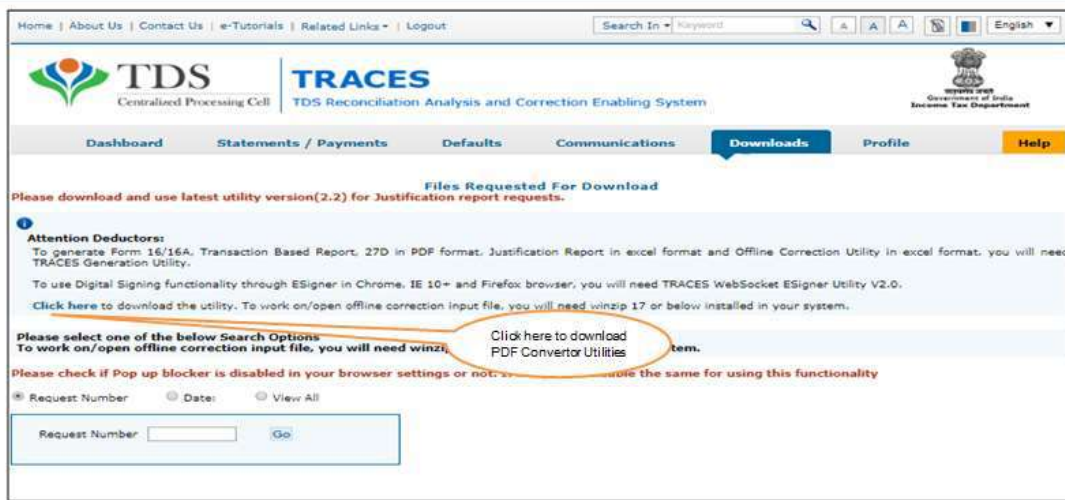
Home | About Us | Contact Us | e-Tutorials | Related Links ▾ | Logout

Search In ▾ Keyword

A A A

English ▼

TDS
Centralized Processing Cell

TRACES
TDS Reconciliation Analysis and Correction Enabling System

Government of India
Income Tax Department

Dashboard | Statements / Payments | Defaults | Communications | Downloads | Profile | Help

Files Requested For Download

Please download and use latest utility version(2.2) for Justification report requests.

Attention Deductors:
To generate Form 16/16A, Transaction Based Report, 27D in PDF format, Justification Report in excel format and Offline Correction Utility in excel format, you will need TRACES Generation Utility.

To use Digital Signing functionality through ESigner in Chrome, IE 10+ and Firefox browser, you will need TRACES WebSocket ESigner Utility V2.0.

Click here to download the utility. To work on/open offline correction input file, you will need winzip 17 or below installed in your system.

Click here to download PDF Convertor Utilities

Please select one of the below Search Options
To work on/open offline correction input file, you will need winzi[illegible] tem.

Please check if Pop up blocker is disabled in your browser settings or not. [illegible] able the same for using this functionality

Request Number    Date:    View All

Request Number    Go